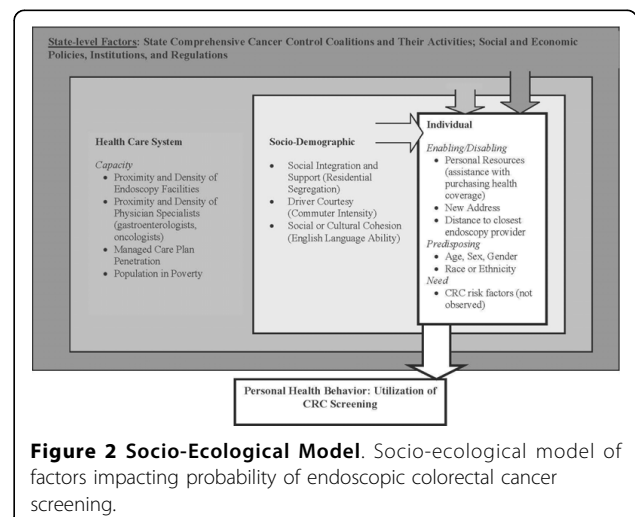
State-level Factors: State Comprehensive Cancer Control Coalitions and Their Activities; Social and Economic Policies, Institutions, and Regulations

Health Care System

Capacity

- Proximity and Density of Endoscopy Facilities
- Proximity and Density of Physician Specialists (gastroenterologists, oncologists)
- Managed Care Plan Penetration
- Population in Poverty

Socio-Demographic

- Social Integration and Support (Residential Segregation)
- Driver Courtesy (Commuter Intensity)
- Social or Cultural Cohesion (English Language Ability)

Individual

Enabling/Disabling

- Personal Resources (assistance with purchasing health coverage)
- New Address
- Distance to closest endoscopy provider

Predisposing

- Age, Sex, Gender
- Race or Ethnicity

Need

- CRC risk factors (not observed)

Personal Health Behavior: Utilization of CRC Screening

**Figure 2 Socio-Ecological Model**. Socio-ecological model of factors impacting probability of endoscopic colorectal cancer screening.